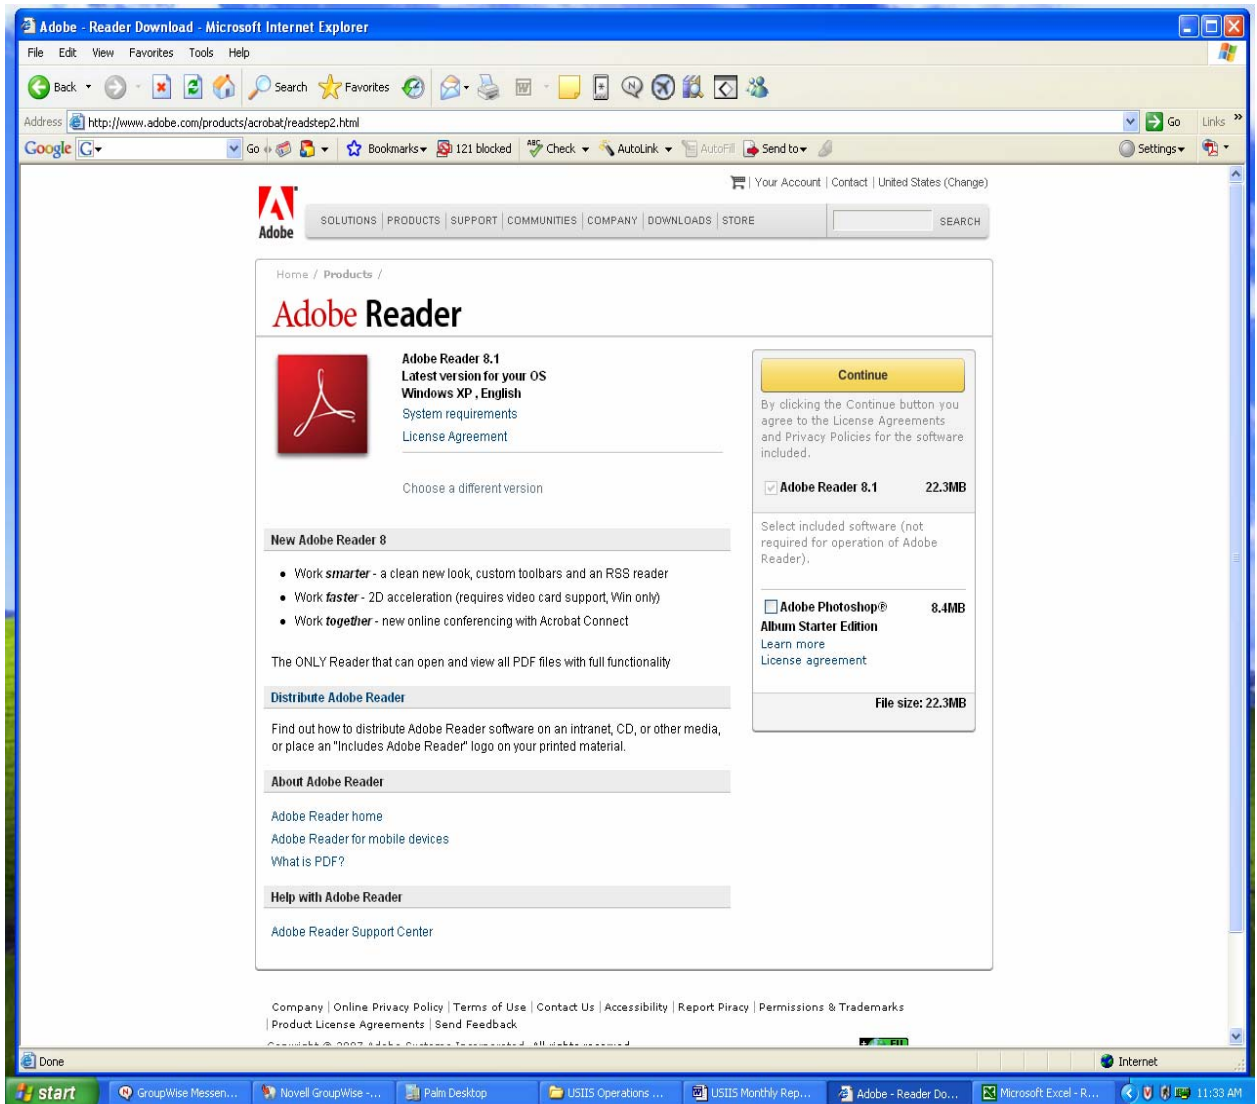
Adobe - Reader Download - Microsoft Internet Explorer

File Edit View Favorites Tools Help

Back Search Favorites

Address http://www.adobe.com/products/acrobat/readstep2.html

Go Links

Google G Go Bookmarks 121 blocked Check AutoLink AutoFill Send to Settings

Your Account | Contact | United States (Change)

Adobe

SOLUTIONS | PRODUCTS | SUPPORT | COMMUNITIES | COMPANY | DOWNLOADS | STORE SEARCH

Home / Products /

Adobe Reader

Adobe Reader 8.1
Latest version for your OS
Windows XP , English
System requirements
License Agreement

Choose a different version

Continue

By clicking the Continue button you agree to the License Agreements and Privacy Policies for the software included.

Adobe Reader 8.1 22.3MB

Select included software (not required for operation of Adobe Reader).

Adobe Photoshop® Album Starter Edition 8.4MB
Learn more
License agreement

File size: 22.3MB

New Adobe Reader 8

• Work *smarter* - a clean new look, custom toolbars and an RSS reader
• Work *faster* - 2D acceleration (requires video card support, Win only)
• Work *together* - new online conferencing with Acrobat Connect

The ONLY Reader that can open and view all PDF files with full functionality

Distribute Adobe Reader

Find out how to distribute Adobe Reader software on an intranet, CD, or other media, or place an "Includes Adobe Reader" logo on your printed material.

About Adobe Reader

Adobe Reader home
Adobe Reader for mobile devices
What is PDF?

Help with Adobe Reader

Adobe Reader Support Center

Company | Online Privacy Policy | Terms of Use | Contact Us | Accessibility | Report Piracy | Permissions & Trademarks | Product License Agreements | Send Feedback

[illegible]

Done Internet

start GroupWise Messen... Novell GroupWise -... Palm Desktop USIIS Operations ... USIIS Monthly Rep... Adobe - Reader Do... Microsoft Excel - R... 11:33 AM